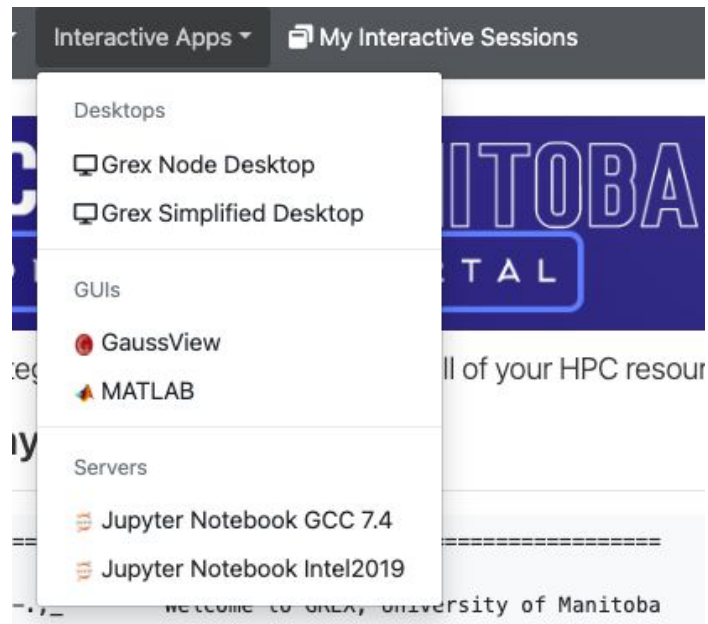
Interactive Apps ▾ My Interactive Sessions

Desktops

Grex Node Desktop

Grex Simplified Desktop

GUIs

GaussView

MATLAB

Servers

Jupyter Notebook GCC 7.4

Jupyter Notebook Intel2019

C ITOBA

RTAL

teg ll of your HPC resour

ny

== ==================

-.,_ Welcome to GREX, University of Manitoba